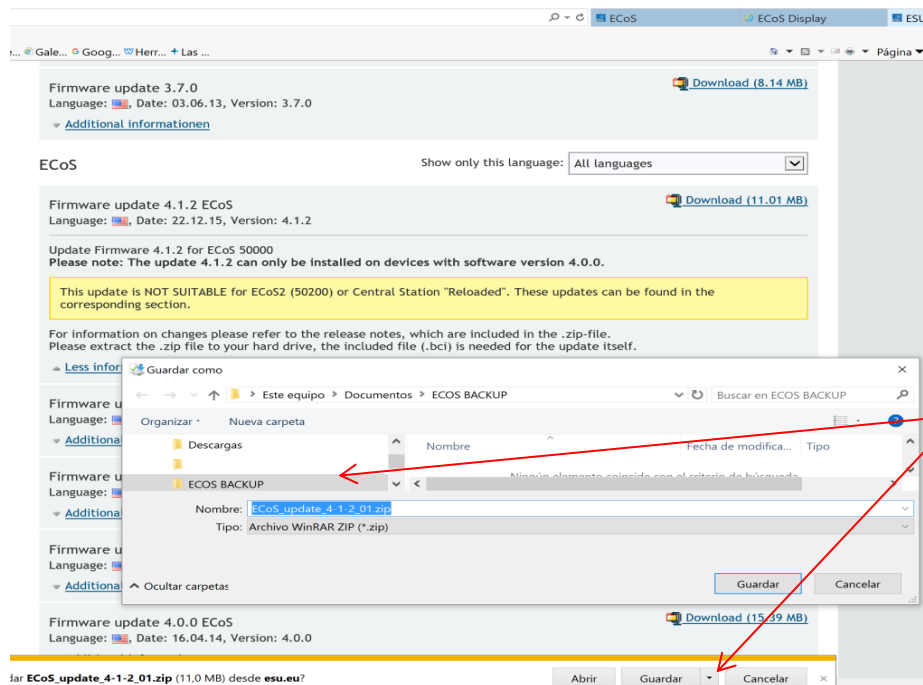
ECoS ECoS Display ESU
Gale... Goog... Herr... Las ...
Página

Firmware update 3.7.0
Language: , Date: 03.06.13, Version: 3.7.0
Additional informationen

Download (8.14 MB)

ECoS

Show only this language: All languages

Firmware update 4.1.2 ECoS
Language: , Date: 22.12.15, Version: 4.1.2

Download (11.01 MB)

Update Firmware 4.1.2 for ECoS 50000
Please note: The update 4.1.2 can only be installed on devices with software version 4.0.0.

This update is NOT SUITABLE for ECoS2 (50200) or Central Station "Reloaded". These updates can be found in the corresponding section.

For information on changes please refer to the release notes, which are included in the .zip-file.
Please extract the .zip file to your hard drive, the included file (.bci) is needed for the update itself.

Less infor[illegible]

Firmware u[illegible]
Language: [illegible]
Additional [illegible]

Firmware u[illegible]
Language: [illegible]
Additional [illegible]

Firmware u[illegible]
Language: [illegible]
Additional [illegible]

Guardar como
Este equipo › Documentos › ECOS BACKUP
Buscar en ECOS BACKUP
Organizar
Nueva carpeta
Descargas
ECOS BACKUP
Nombre
Fecha de modifica...
Tipo
Ningún elemento coincide con el criterio de búsqueda.
Nombre: ECoS_update_4-1-2_01.zip
Tipo: Archivo WinRAR ZIP (*.zip)
Ocultar carpetas
Guardar
Cancelar

Firmware update 4.0.0 ECoS
Language: , Date: 16.04.14, Version: 4.0.0

Download (15.39 MB)

dar ECoS_update_4-1-2_01.zip (11,0 MB) desde esu.eu?
Abrir
Guardar
Cancelar